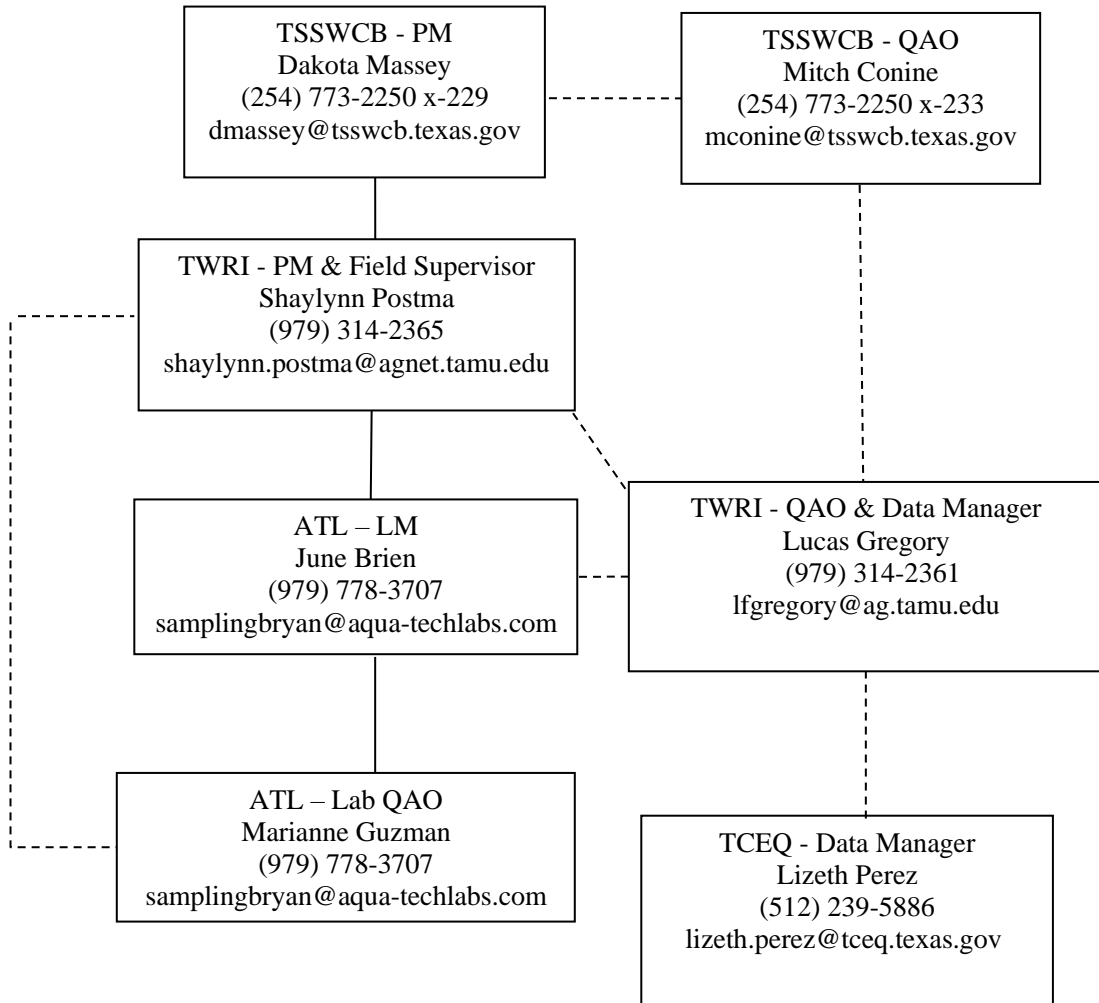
TSSWCB - PM
Dakota Massey
(254) 773-2250 x-229
dmassey@tsswcb.texas.gov

TSSWCB - QAO
Mitch Conine
(254) 773-2250 x-233
mconine@tsswcb.texas.gov

TWRI - PM & Field Supervisor
Shaylynn Postma
(979) 314-2365
shaylynn.postma@agnet.tamu.edu

ATL – LM
June Brien
(979) 778-3707
samplingbryan@aqua-techlabs.com

TWRI - QAO & Data Manager
Lucas Gregory
(979) 314-2361
lfgregory@ag.tamu.edu

ATL – Lab QAO
Marianne Guzman
(979) 778-3707
samplingbryan@aqua-techlabs.com

TCEQ - Data Manager
Lizeth Perez
(512) 239-5886
lizeth.perez@tceq.texas.gov